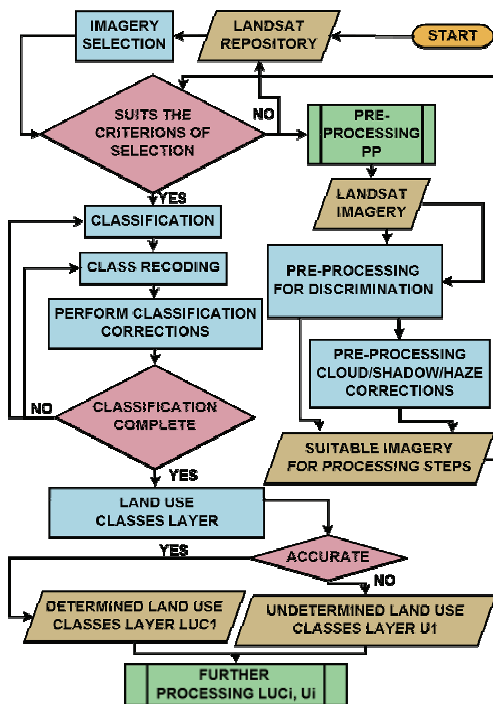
IMAGERY SELECTION

LANDSAT REPOSITORY

START

SUITS THE CRITERIONS OF SELECTION

NO

PRE-PROCESSING PP

YES

LANDSAT IMAGERY

CLASSIFICATION

CLASS RECODING

PRE-PROCESSING FOR DISCRIMINATION

PERFORM CLASSIFICATION CORRECTIONS

PRE-PROCESSING CLOUD/SHADOW/HAZE CORRECTIONS

NO

CLASSIFICATION COMPLETE

SUITABLE IMAGERY FOR PROCESSING STEPS

YES

LAND USE CLASSES LAYER

YES

ACCURATE

NO

DETERMINED LAND USE CLASSES LAYER LUC1

UNDETERMINED LAND USE CLASSES LAYER U1

FURTHER PROCESSING LUCi, Ui